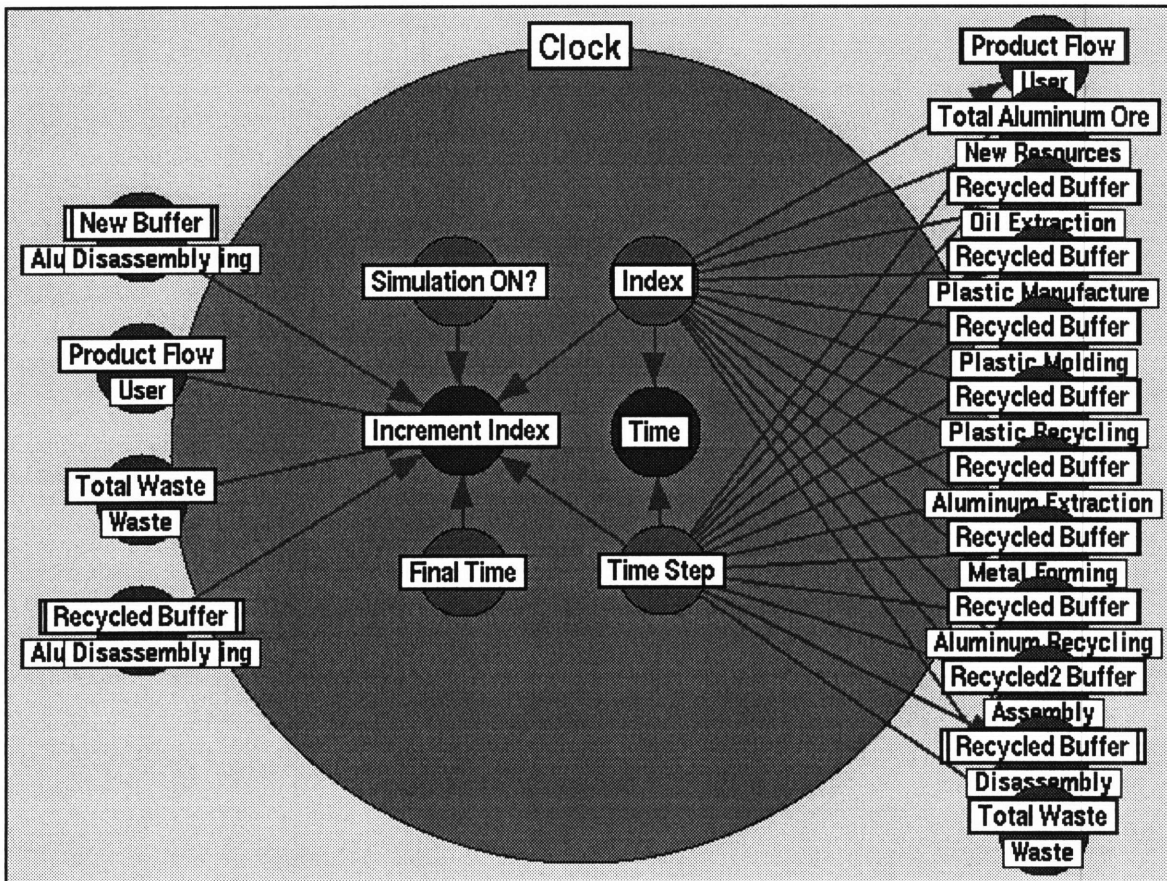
Clock

New Buffer
Alu Disassembly ing

Product Flow
User

Total Waste
Waste

Recycled Buffer
Alu Disassembly ing

Simulation ON?

Index

Increment Index

Time

Final Time

Time Step

Product Flow
User
Total Aluminum Ore
New Resources
Recycled Buffer
Oil Extraction
Recycled Buffer
Plastic Manufacture
Recycled Buffer
Plastic Molding
Recycled Buffer
Plastic Recycling
Recycled Buffer
Aluminum Extraction
Recycled Buffer
Metal Forming
Recycled Buffer
Aluminum Recycling
Recycled2 Buffer
Assembly
Recycled Buffer
Disassembly
Total Waste
Waste